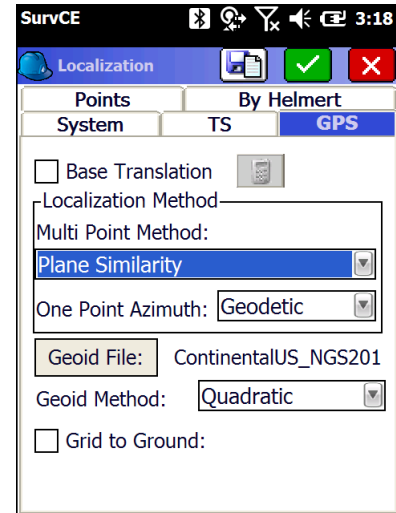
SurvCE 3:18

Localization

Points
By Helmert
System
TS
GPS

Base Translation

Localization Method
Multi Point Method:
Plane Similarity
One Point Azimuth: Geodetic

Geoid File: ContinentalUS_NGS201
Geoid Method: Quadratic
Grid to Ground: